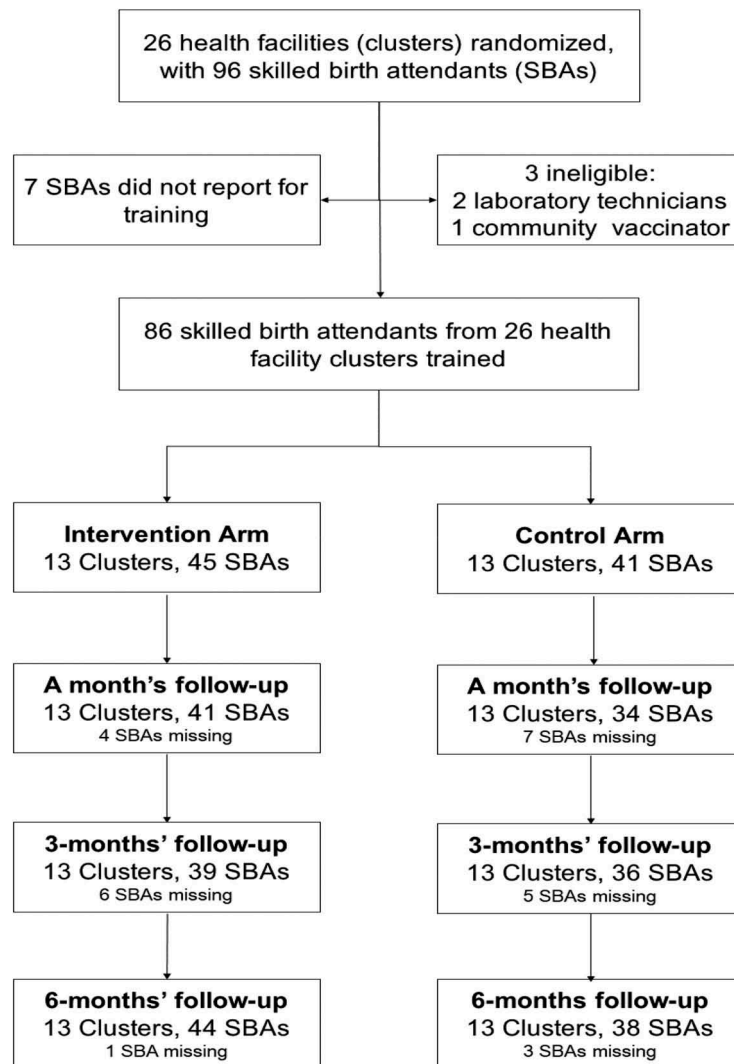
26 health facilities (clusters) randomized, with 96 skilled birth attendants (SBAs)

7 SBAs did not report for training

3 ineligible:
2 laboratory technicians
1 community vaccinator

86 skilled birth attendants from 26 health facility clusters trained

Intervention Arm
13 Clusters, 45 SBAs

Control Arm
13 Clusters, 41 SBAs

A month's follow-up
13 Clusters, 41 SBAs
4 SBAs missing

A month's follow-up
13 Clusters, 34 SBAs
7 SBAs missing

3-months' follow-up
13 Clusters, 39 SBAs
6 SBAs missing

3-months' follow-up
13 Clusters, 36 SBAs
5 SBAs missing

6-months' follow-up
13 Clusters, 44 SBAs
1 SBA missing

6-months follow-up
13 Clusters, 38 SBAs
3 SBAs missing